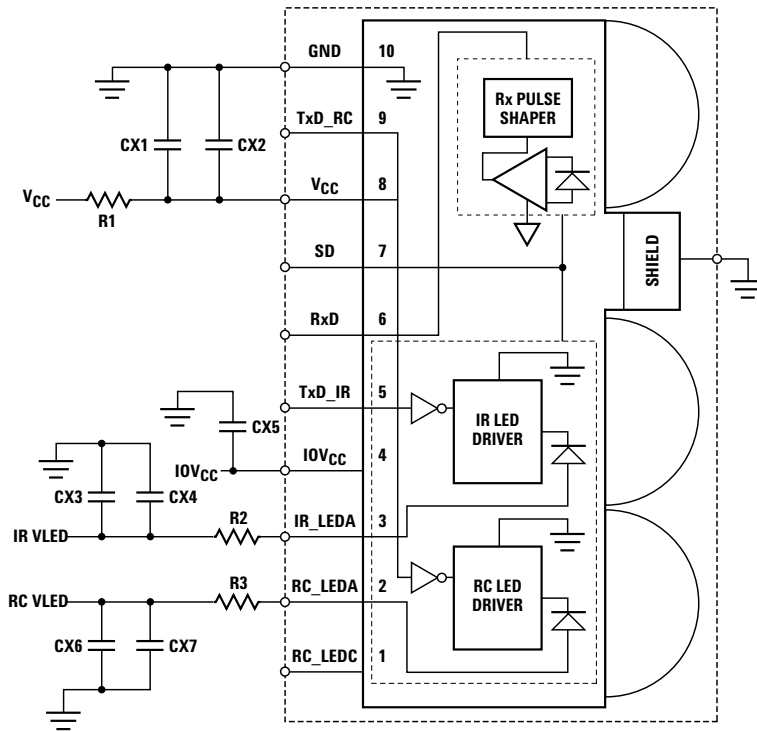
GND
10
Rx PULSE SHAPER
TxD_RC
9
CX1
CX2
$V_{CC}$
R1
$V_{CC}$
8
SD
7
SHIELD
RxD
6
TxD_IR
5
IR LED DRIVER
CX5
$IOV_{CC}$
$IOV_{CC}$
4
CX3
CX4
IR VLED
R2
IR_LEDA
3
RC VLED
R3
RC_LEDA
2
RC LED DRIVER
CX6
CX7
RC_LEDC
1